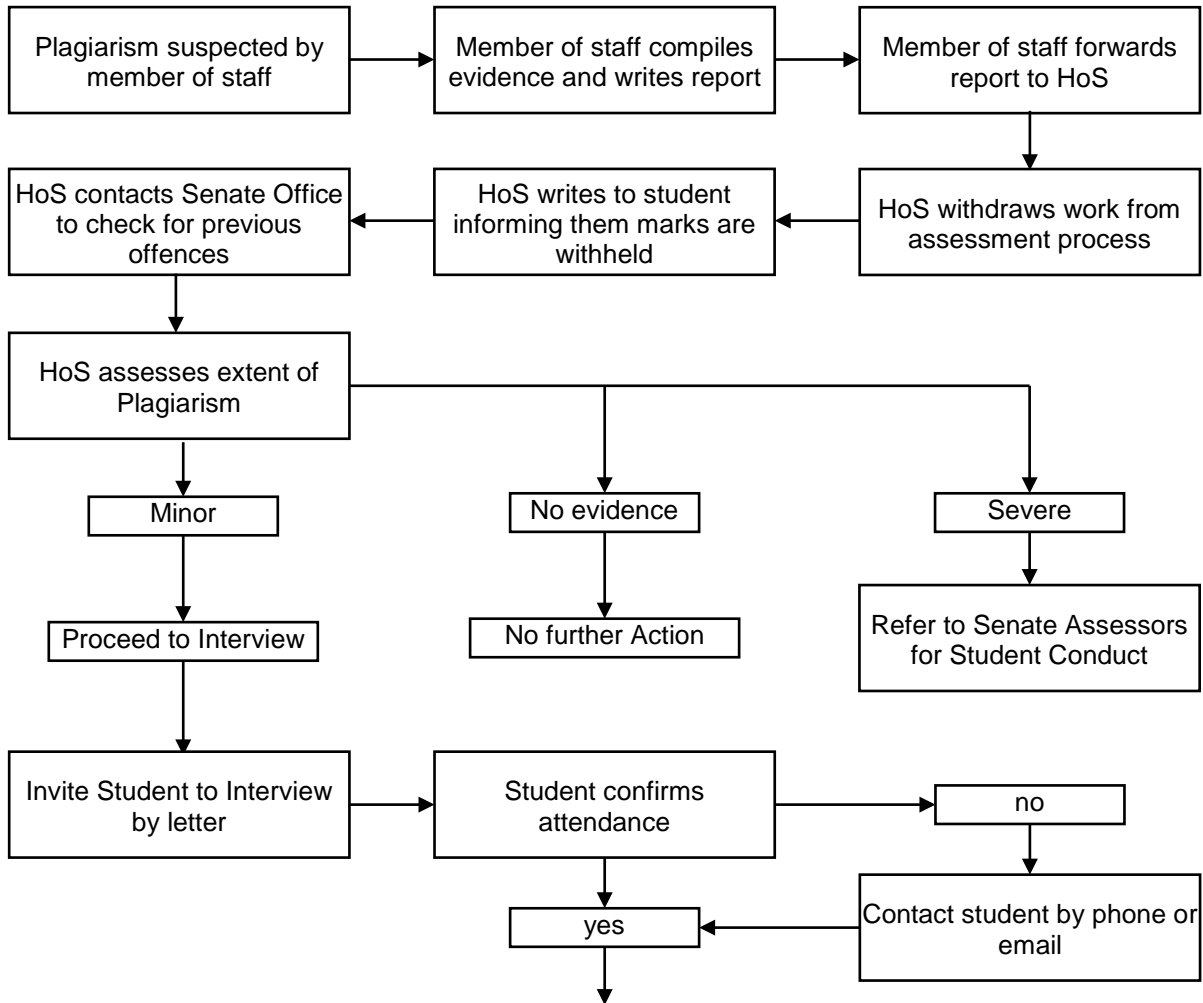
Plagiarism suspected by member of staff

Member of staff compiles evidence and writes report

Member of staff forwards report to HoS

HoS withdraws work from assessment process

HoS writes to student informing them marks are withheld

HoS contacts Senate Office to check for previous offences

HoS assesses extent of Plagiarism

Minor

No evidence

Severe

Proceed to Interview

No further Action

Refer to Senate Assessors for Student Conduct

Invite Student to Interview by letter

Student confirms attendance

no

Contact student by phone or email

yes